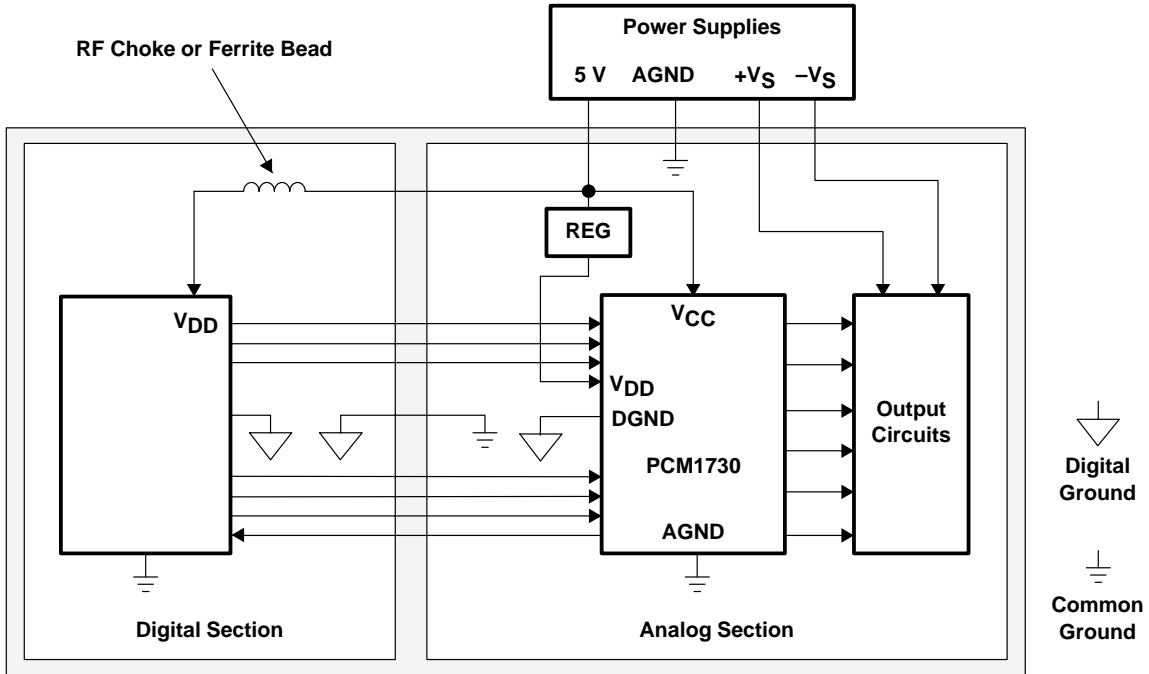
Power Supplies

5 V AGND $+V_S$ $-V_S$

RF Choke or Ferrite Bead

REG

$V_{DD}$

$V_{CC}$

$V_{DD}$

DGND

PCM1730

AGND

Output Circuits

Digital Ground

Common Ground

Digital Section

Analog Section